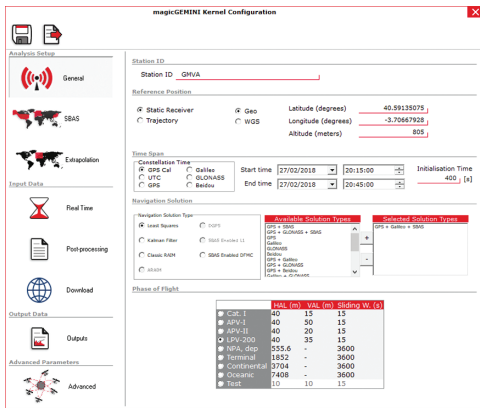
magicGEMINI Kernel Configuration

Analysis Setup

General

SBAS

Extrapolation

Input Data

Real Time

Post-processing

Download

Output Data

Outputs

Advanced Parameters

Advanced

Station ID

Station ID GMVA

Reference Position

Static Receiver
Trajectory
Geo
WGS

Latitude (degrees) 40.59135075
Longitude (degrees) -3.70667928
Altitude (meters) 805

Time Span

Constellation Time
GPS Cal
UTC
GPS
Galileo
GLONASS
Beidou

Start time 27/02/2018 20:15:00
End time 27/02/2018 20:45:00

Initialisation Time 400 [s]

Navigation Solution

Navigation Solution Type
Least Squares
Kalman Filter
Classic RAIM
ARAIM
DGPS
SBAS Enabled L1
SBAS Enabled DFMC

Available Solution Types
GPS + SBAS
GPS + GLONASS + SBAS
GPS
Galileo
GLONASS
Beidou
GPS + Galileo
GPS + GLONASS
GPS + Beidou
Galileo + GLONASS

+
-

Selected Solution Types
GPS + Galileo + SBAS

Phase of Flight

| | HAL (m) | VAL (m) | Sliding W. (s) |
|---|---|---|---|
| Cat. I | 40 | 15 | 15 |
| APV-I | 40 | 50 | 15 |
| APV-II | 40 | 20 | 15 |
| LPV-200 | 40 | 35 | 15 |
| NPA, dep | 555.6 | - | 3600 |
| Terminal | 1852 | - | 3600 |
| Continental | 3704 | - | 3600 |
| Oceanic | 7408 | - | 3600 |
| Test | 10 | 10 | 15 |